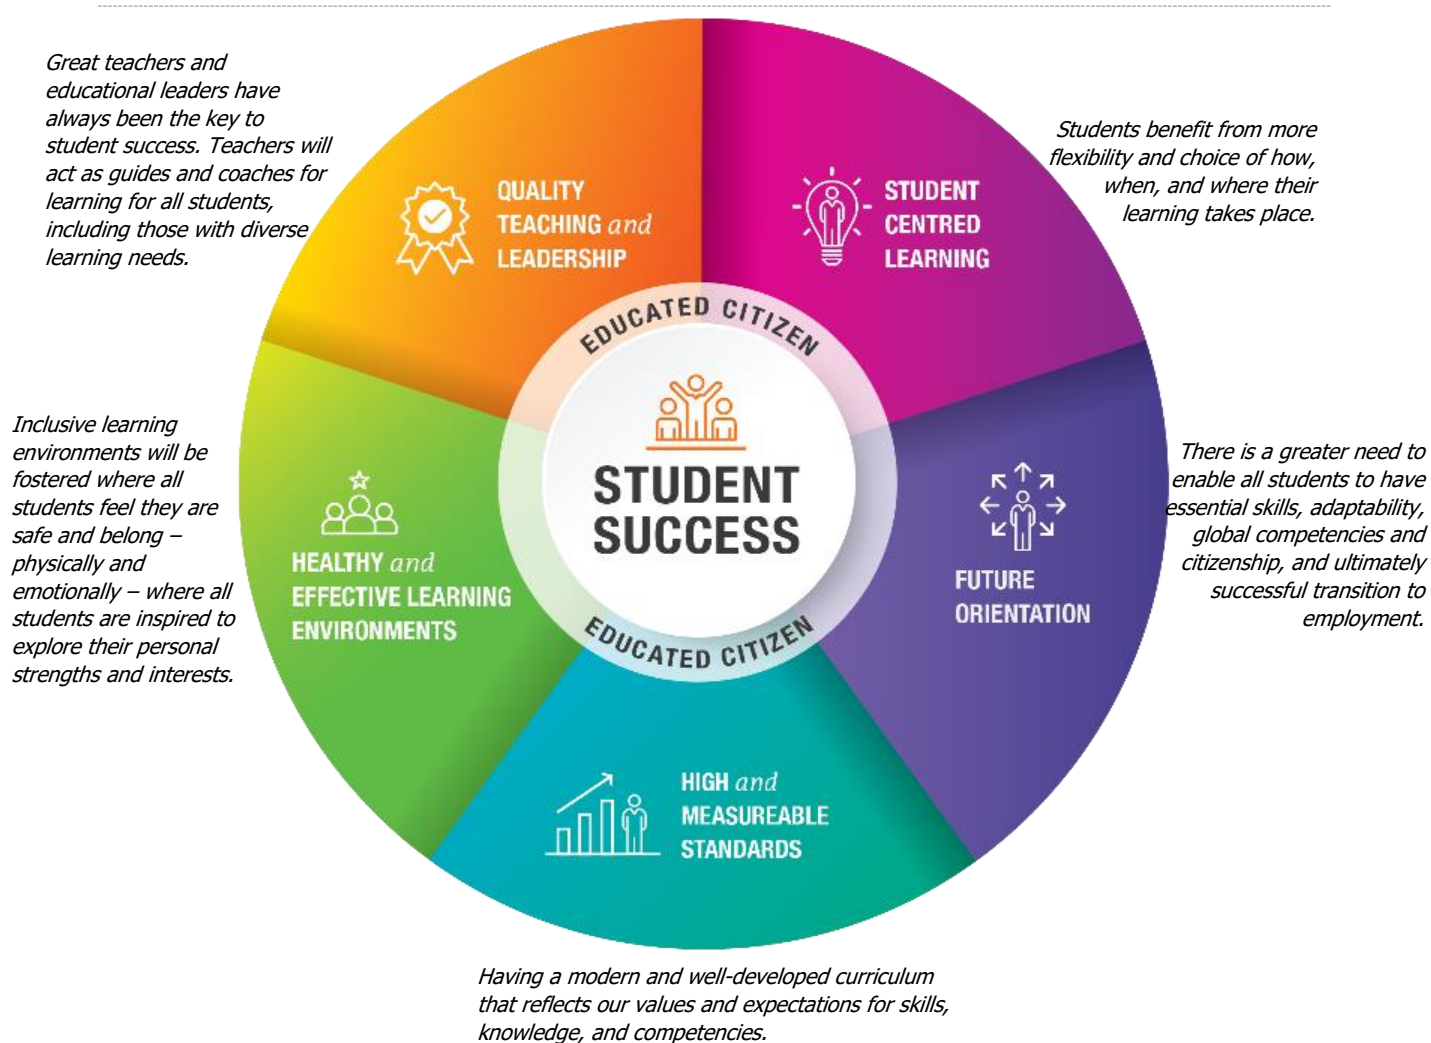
Great teachers and educational leaders have always been the key to student success. Teachers will act as guides and coaches for learning for all students, including those with diverse learning needs.

QUALITY TEACHING and LEADERSHIP

STUDENT CENTRED LEARNING

Students benefit from more flexibility and choice of how, when, and where their learning takes place.

EDUCATED CITIZEN

STUDENT SUCCESS

EDUCATED CITIZEN

Inclusive learning environments will be fostered where all students feel they are safe and belong – physically and emotionally – where all students are inspired to explore their personal strengths and interests.

HEALTHY and EFFECTIVE LEARNING ENVIRONMENTS

FUTURE ORIENTATION

There is a greater need to enable all students to have essential skills, adaptability, global competencies and citizenship, and ultimately successful transition to employment.

HIGH and MEASUREABLE STANDARDS

Having a modern and well-developed curriculum that reflects our values and expectations for skills, knowledge, and competencies.